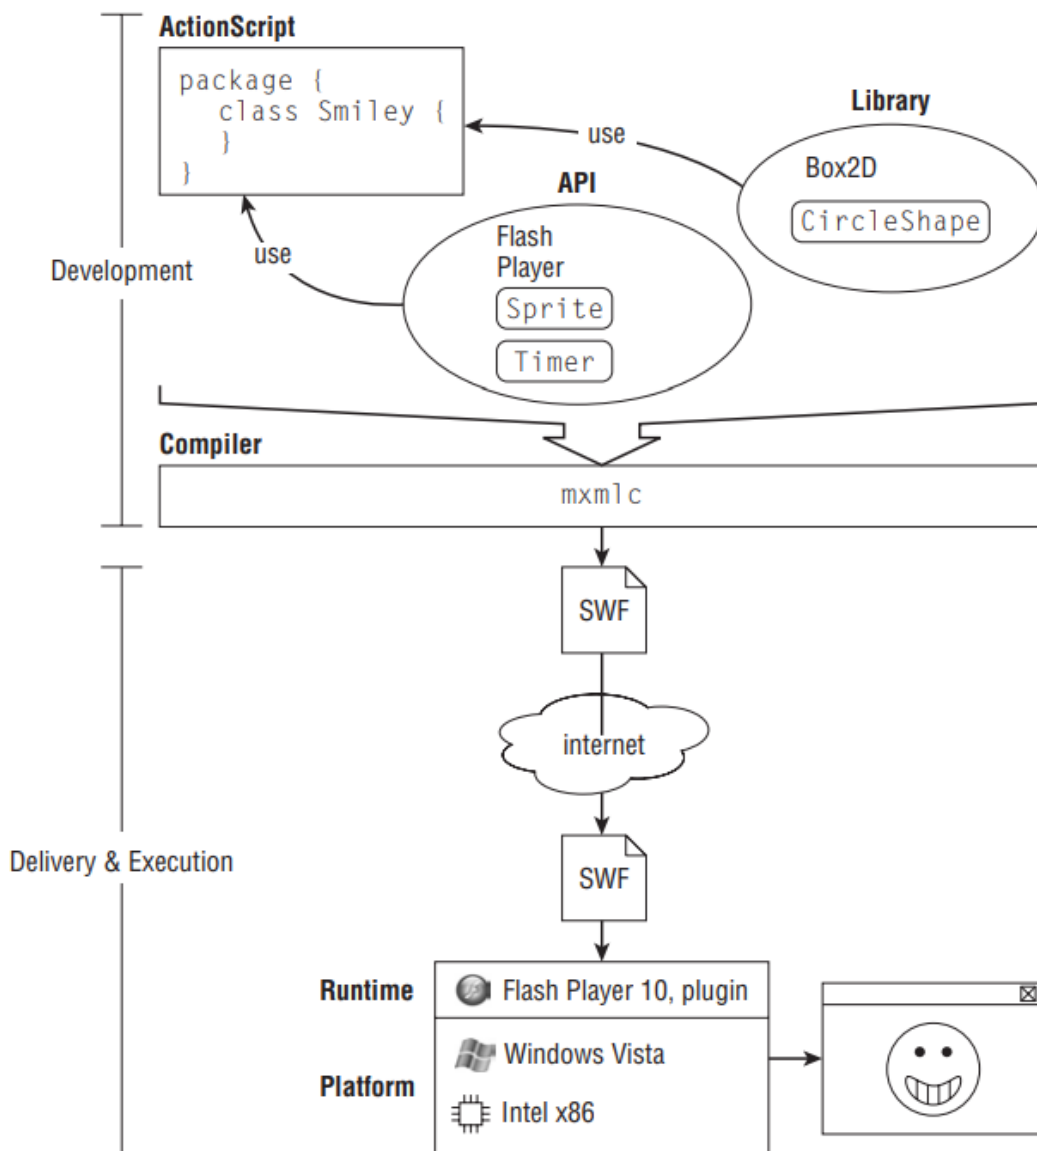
ActionScript

package {
  class Smiley {
  }
}

use

Library

Box2D

CircleShape

API

use

Flash Player

Sprite

Timer

Development

Compiler

mxmlc

SWF

internet

Delivery & Execution

SWF

Runtime

Flash Player 10, plugin

Windows Vista

Platform

Intel x86